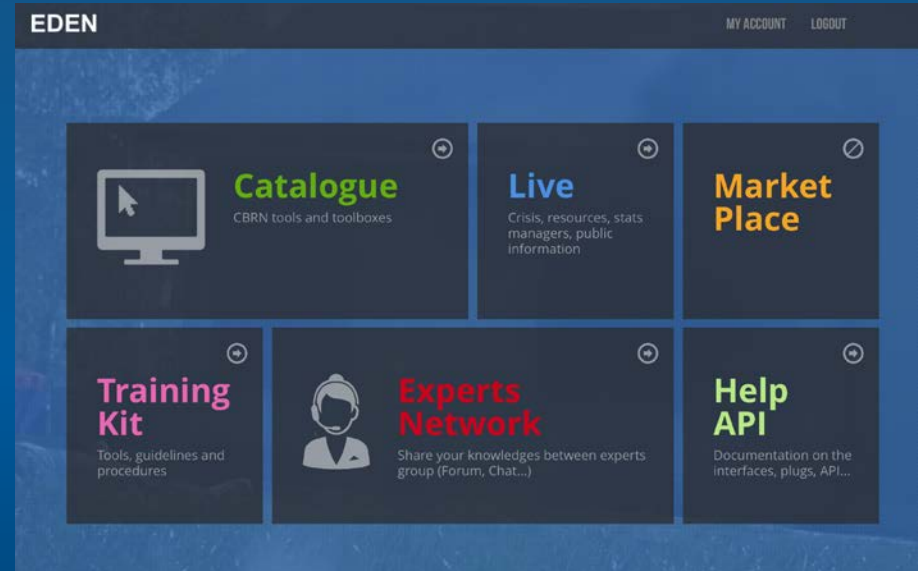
EDEN

MY ACCOUNT LOGOUT

Catalogue
CBRN tools and toolboxes

Live
Crisis, resources, stats managers, public information

Market Place

Training Kit
Tools, guidelines and procedures

Experts Network
Share your knowledges between experts group (Forum, Chat...)

Help API
Documentation on the interfaces, plugs, API...